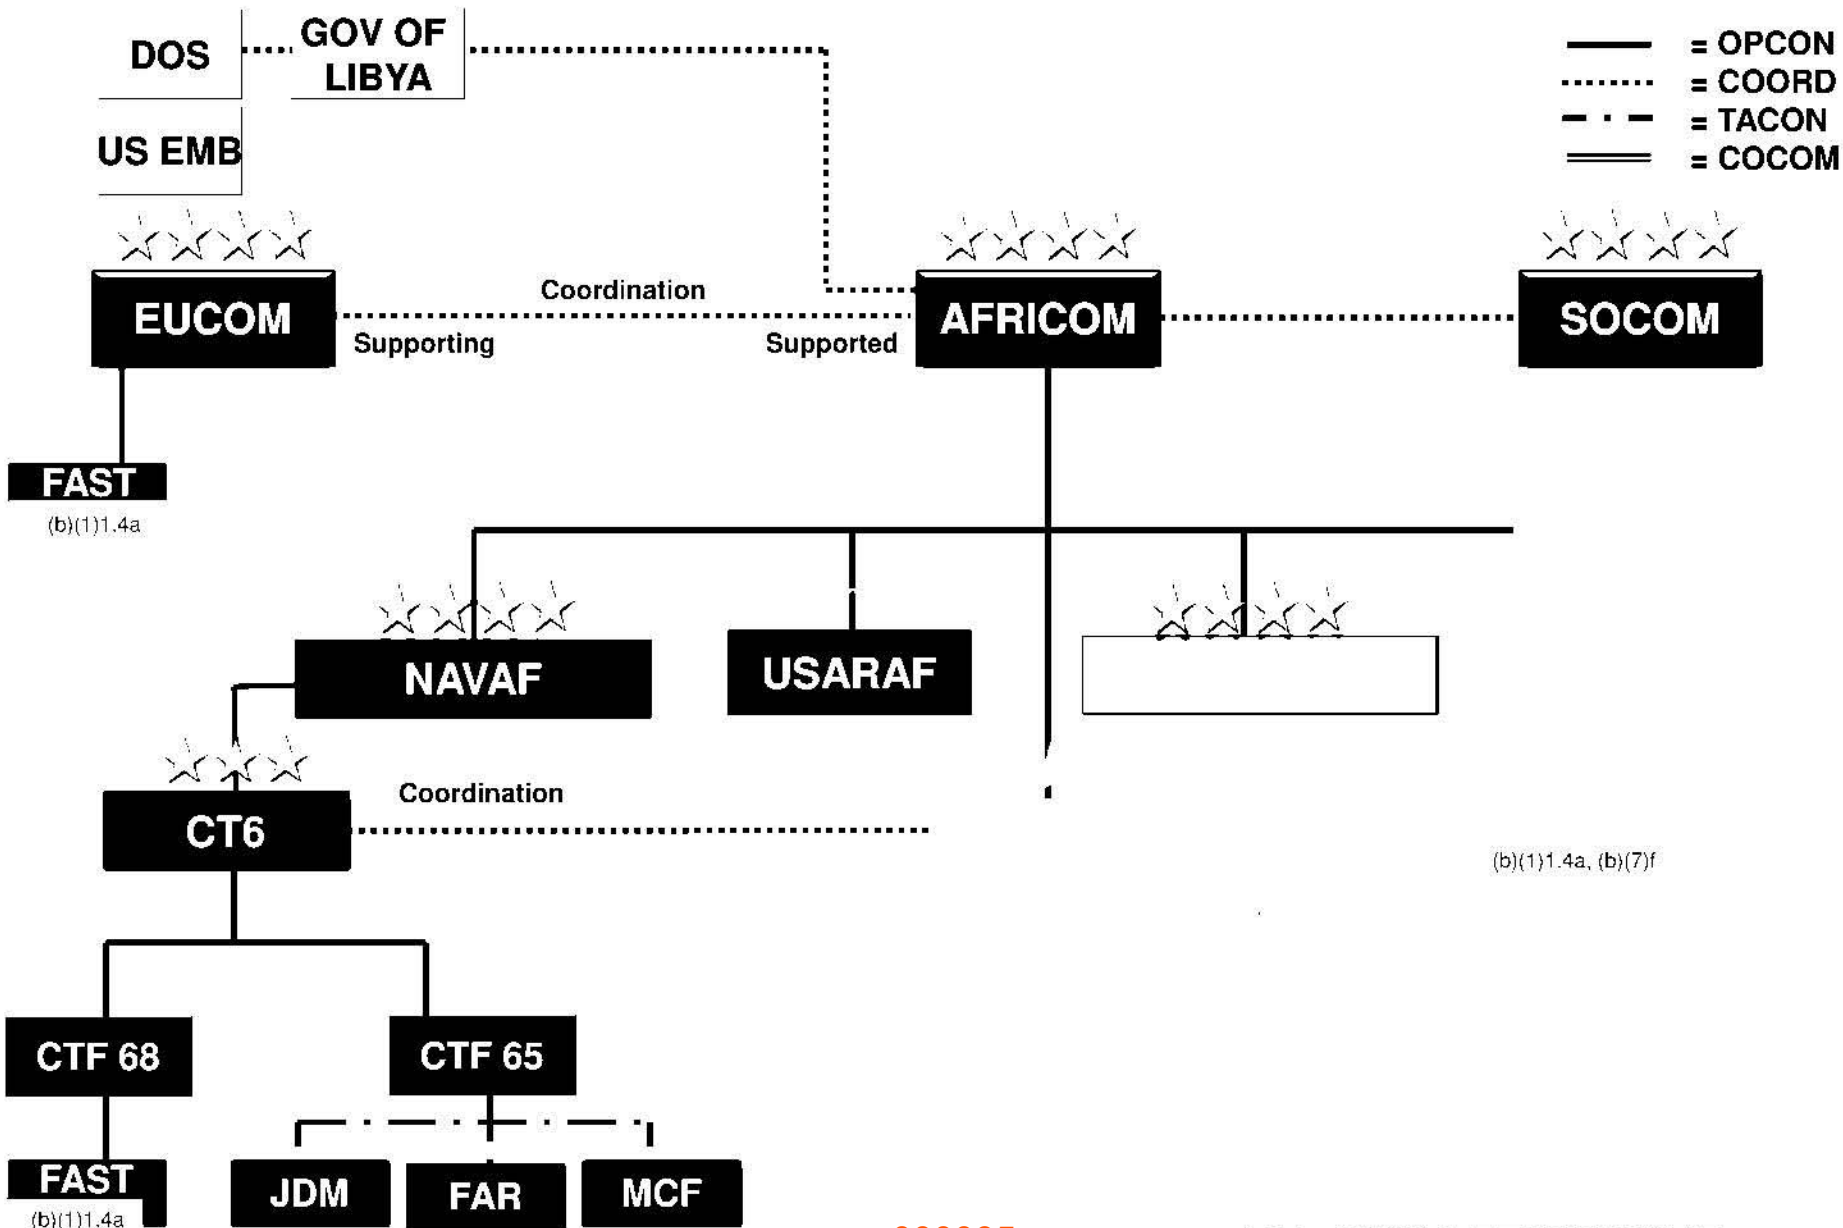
DOS

GOV OF LIBYA

US EMB

= OPCON
= COORD
= TACON
= COCOM

EUCOM

Coordination

Supporting

Supported

AFRICOM

SOCOM

FAST
(b)(1)1.4a

NAVAF

USARAF

CT6

Coordination

(b)(1)1.4a, (b)(7)f

CTF 68

CTF 65

FAST
(b)(1)1.4a

JDM

FAR

MCF

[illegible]